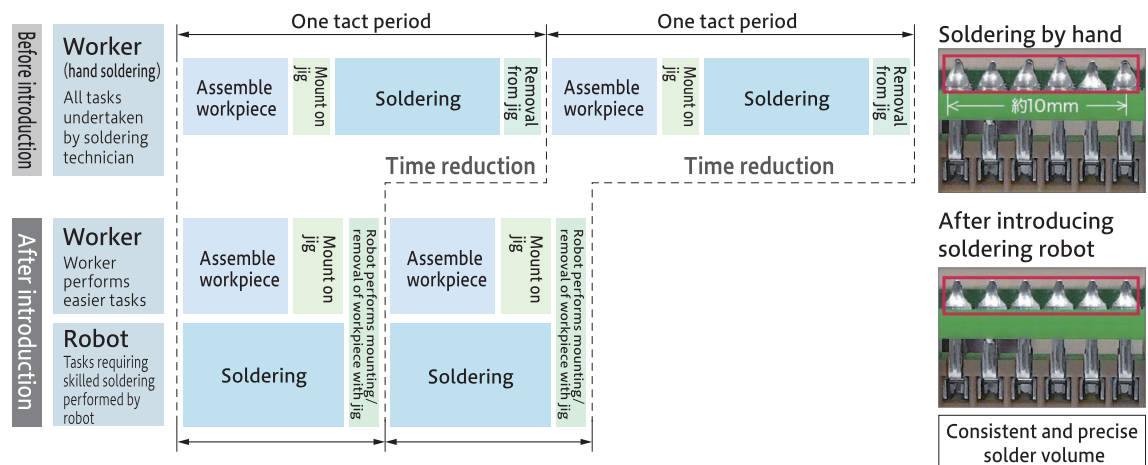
One tact period

One tact period

Before introduction

Worker
(hand soldering)
All tasks undertaken by soldering technician

Assemble workpiece

Mount on jig

Soldering

Removal from jig

Assemble workpiece

Mount on jig

Soldering

Removal from jig

Time reduction

Time reduction

After introduction

Worker
Worker performs easier tasks

Assemble workpiece

Mount on jig

Robot performs mounting/ removal of workpiece with jig

Assemble workpiece

Mount on jig

Robot performs mounting/ removal of workpiece with jig

Robot
Tasks requiring skilled soldering performed by robot

Soldering

Soldering

Soldering by hand

約10mm

After introducing soldering robot

Consistent and precise solder volume